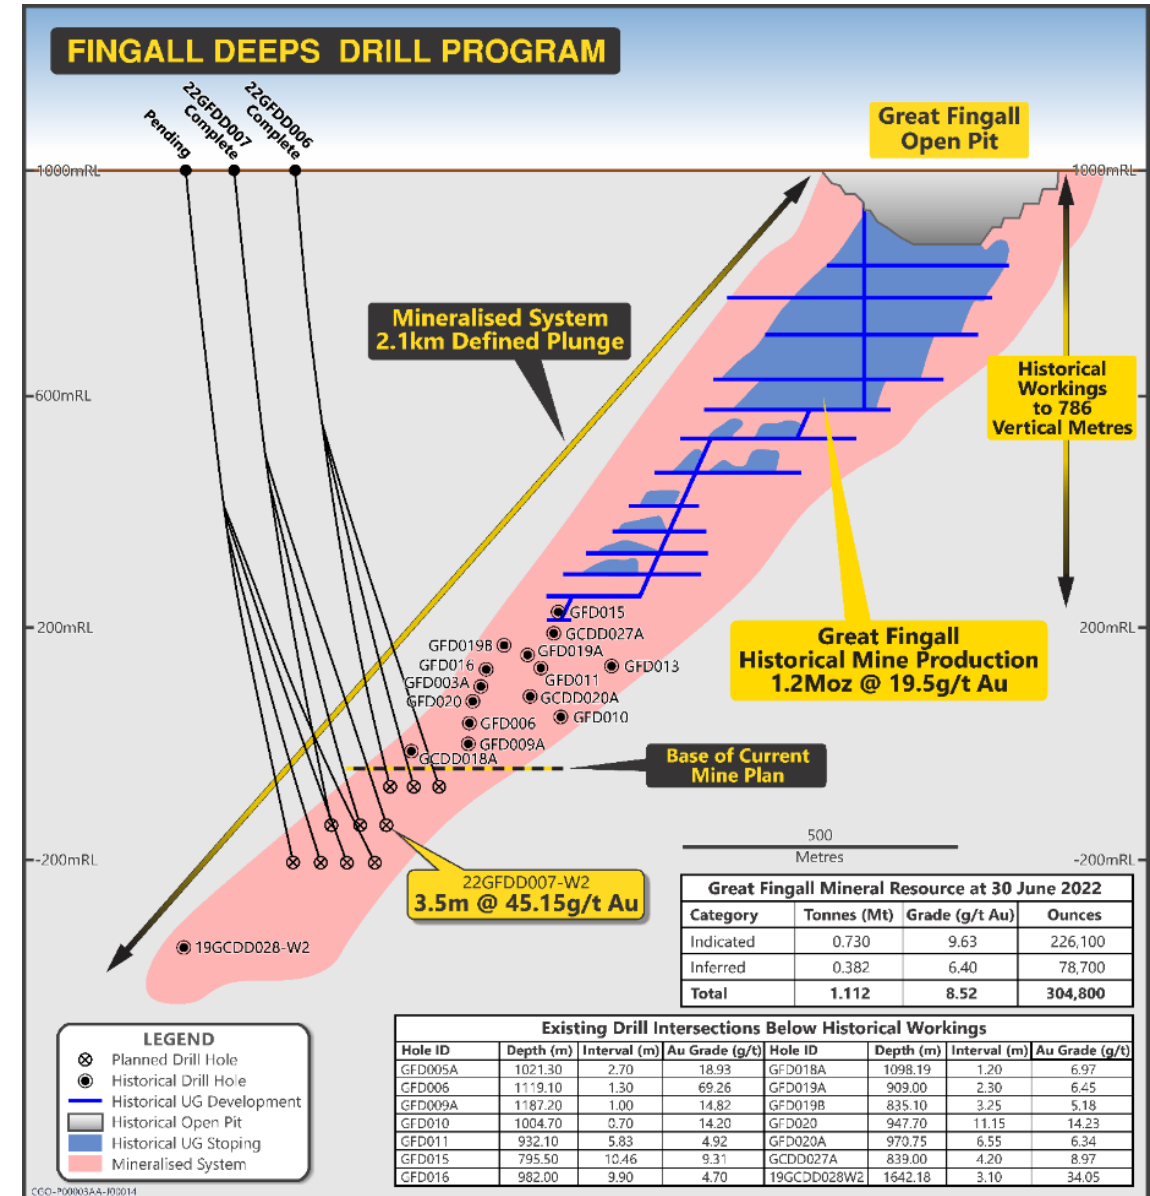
FINGALL DEEPS DRILL PROGRAM

Pending

22GFDD007 Complete

22GFDD006 Complete

Great Fingall Open Pit

1000mRL

1000mRL

Mineralised System 2.1km Defined Plunge

Historical Workings to 786 Vertical Metres

600mRL

200mRL

200mRL

GFD015
GCDD027A
GFD019B
GFD019A
GFD016
GFD013
GFD003A
GFD011
GFD020
GCDD020A
GFD006
GFD010
GFD009A
GCDD018A

Great Fingall Historical Mine Production 1.2Moz @ 19.5g/t Au

Base of Current Mine Plan

500 Metres

-200mRL

-200mRL

22GFDD007-W2
3.5m @ 45.15g/t Au

19GCDD028-W2

Great Fingall Mineral Resource at 30 June 2022

| Category | Tonnes (Mt) | Grade (g/t Au) | Ounces |
|---|---|---|---|
| Indicated | 0.730 | 9.63 | 226,100 |
| Inferred | 0.382 | 6.40 | 78,700 |
| Total | 1.112 | 8.52 | 304,800 |

LEGEND
Planned Drill Hole
Historical Drill Hole
Historical UG Development
Historical Open Pit
Historical UG Stoping
Mineralised System

Existing Drill Intersections Below Historical Workings

| Hole ID | Depth (m) | Interval (m) | Au Grade (g/t) | Hole ID | Depth (m) | Interval (m) | Au Grade (g/t) |
|---|---|---|---|---|---|---|---|
| GFD005A | 1021.30 | 2.70 | 18.93 | GFD018A | 1098.19 | 1.20 | 6.97 |
| GFD006 | 1119.10 | 1.30 | 69.26 | GFD019A | 909.00 | 2.30 | 6.45 |
| GFD009A | 1187.20 | 1.00 | 14.82 | GFD019B | 835.10 | 3.25 | 5.18 |
| GFD010 | 1004.70 | 0.70 | 14.20 | GFD020 | 947.70 | 11.15 | 14.23 |
| GFD011 | 932.10 | 5.83 | 4.92 | GFD020A | 970.75 | 6.55 | 6.34 |
| GFD015 | 795.50 | 10.46 | 9.31 | GCDD027A | 839.00 | 4.20 | 8.97 |
| GFD016 | 982.00 | 9.90 | 4.70 | 19GCDD028W2 | 1642.18 | 3.10 | 34.05 |

CGO-P00003AA-J00014